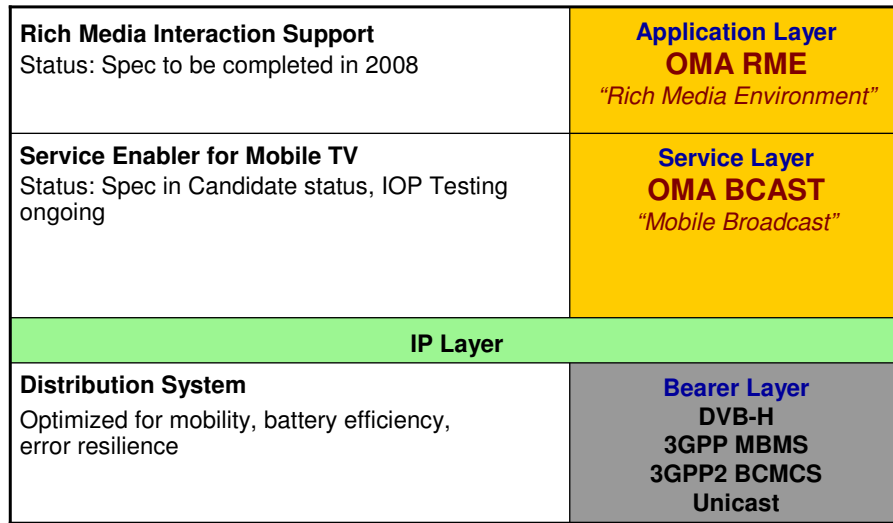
| | |
|---|---|
| **Rich Media Interaction Support**<br>Status: Spec to be completed in 2008 | **Application Layer**<br>**OMA RME**<br>*“Rich Media Environment”* |
| **Service Enabler for Mobile TV**<br>Status: Spec in Candidate status, IOP Testing ongoing | **Service Layer**<br>**OMA BCAST**<br>*“Mobile Broadcast”* |
| **IP Layer** | |
| **Distribution System**<br>Optimized for mobility, battery efficiency, error resilience | **Bearer Layer**<br>**DVB-H**<br>**3GPP MBMS**<br>**3GPP2 BCMCS**<br>**Unicast** |